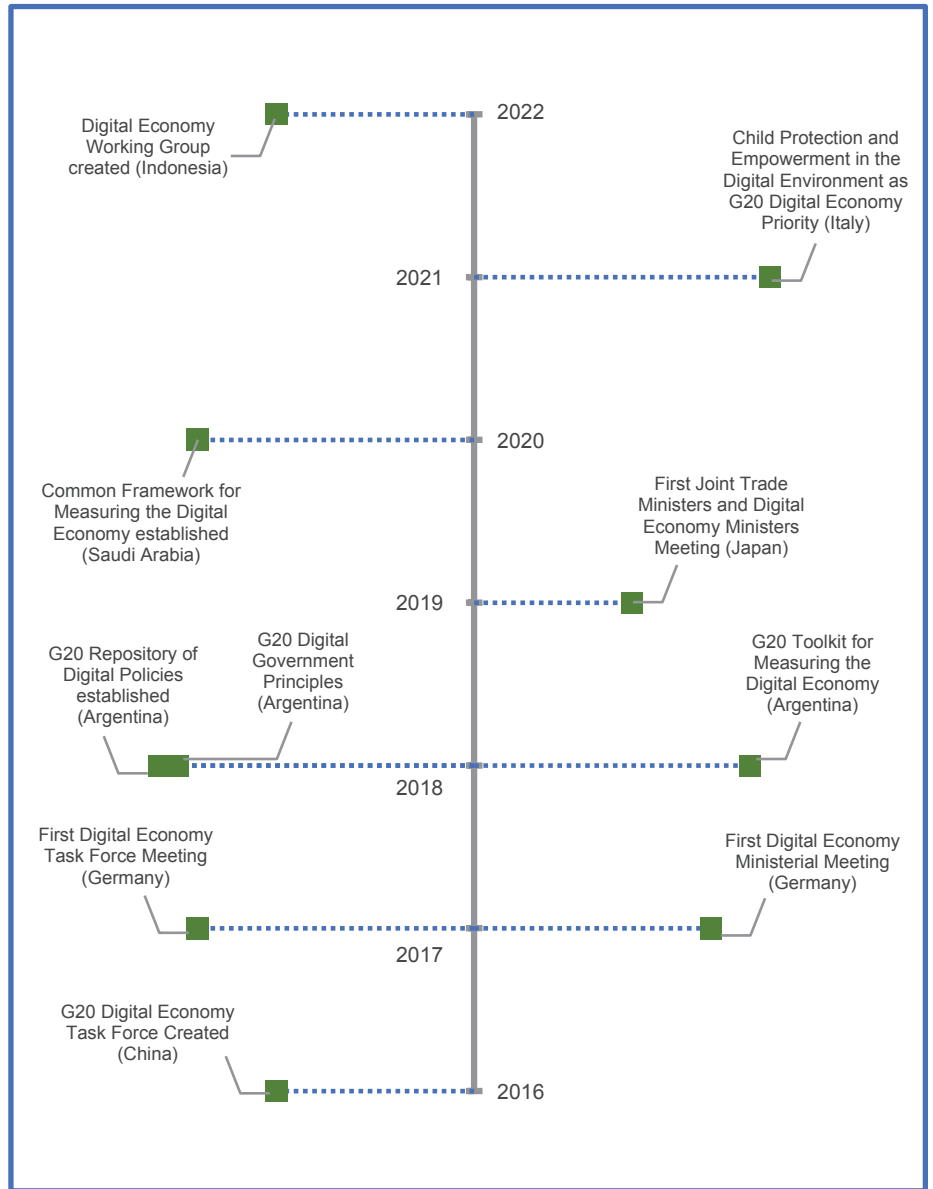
Digital Economy Working Group created (Indonesia)

2022

Child Protection and Empowerment in the Digital Environment as G20 Digital Economy Priority (Italy)

2021

2020

Common Framework for Measuring the Digital Economy established (Saudi Arabia)

First Joint Trade Ministers and Digital Economy Ministers Meeting (Japan)

2019

G20 Repository of Digital Policies established (Argentina)

G20 Digital Government Principles (Argentina)

G20 Toolkit for Measuring the Digital Economy (Argentina)

2018

First Digital Economy Task Force Meeting (Germany)

First Digital Economy Ministerial Meeting (Germany)

2017

G20 Digital Economy Task Force Created (China)

2016